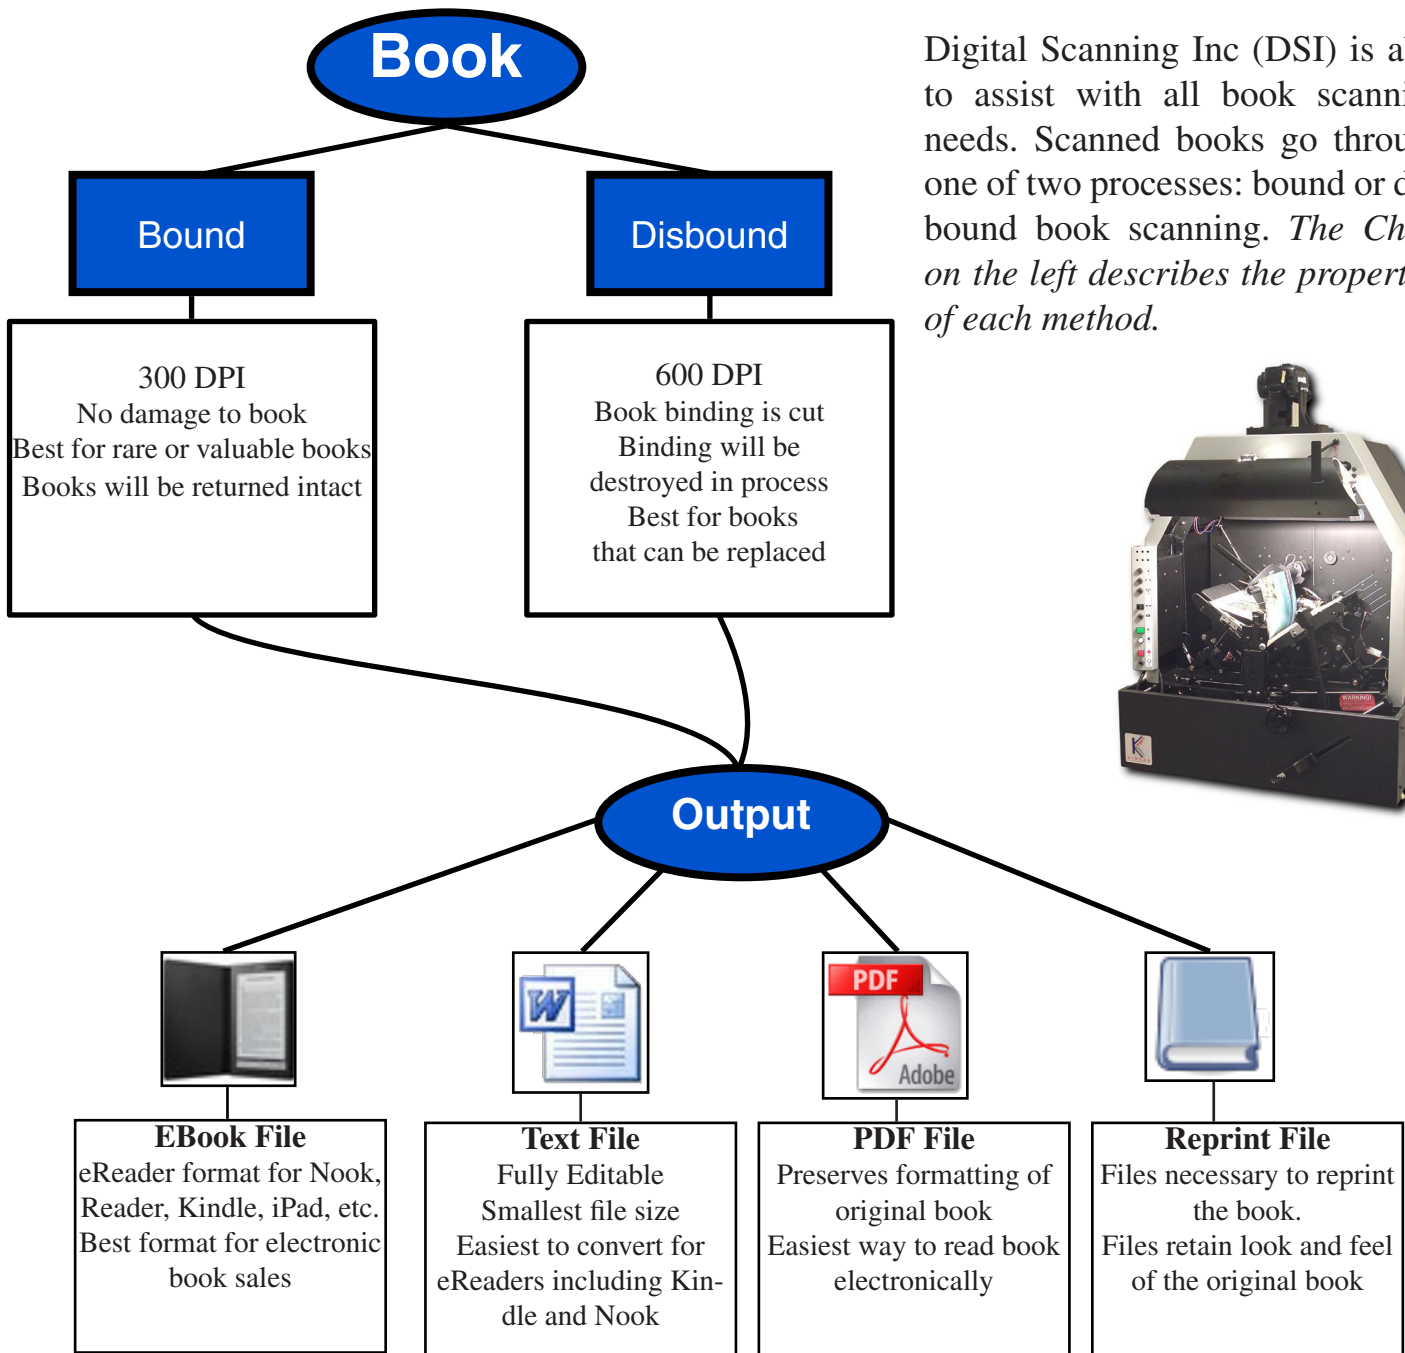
Book

Bound

Disbound

300 DPI
No damage to book
Best for rare or valuable books
Books will be returned intact

600 DPI
Book binding is cut
Binding will be destroyed in process
Best for books that can be replaced

Digital Scanning Inc (DSI) is a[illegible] to assist with all book scanni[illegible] needs. Scanned books go throu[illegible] one of two processes: bound or d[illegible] bound book scanning. *The Ch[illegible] on the left describes the propert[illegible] of each method.*

WARNING

Output

W

PDF
Adobe

**EBook File**
eReader format for Nook, Reader, Kindle, iPad, etc.
Best format for electronic book sales

**Text File**
Fully Editable
Smallest file size
Easiest to convert for eReaders including Kindle and Nook

**PDF File**
Preserves formatting of original book
Easiest way to read book electronically

**Reprint File**
Files necessary to reprint the book.
Files retain look and feel of the original book